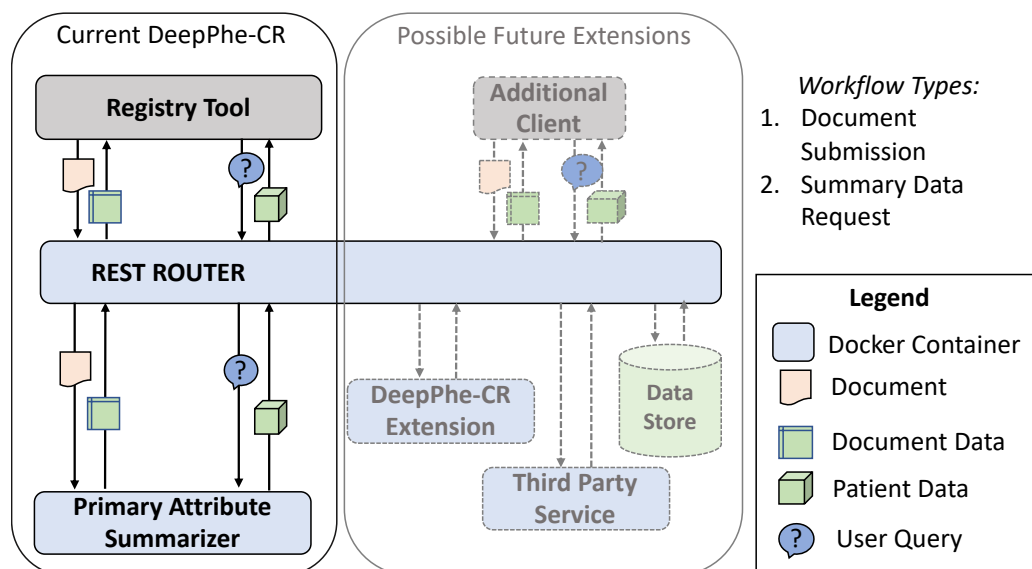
Current DeepPhe-CR

Possible Future Extensions

Workflow Types:
1. Document Submission
2. Summary Data Request

Registry Tool

?

Additional Client

?

REST ROUTER

?

DeepPhe-CR Extension

Data Store

Third Party Service

Primary Attribute Summarizer

Legend
Docker Container
Document
Document Data
Patient Data
? User Query